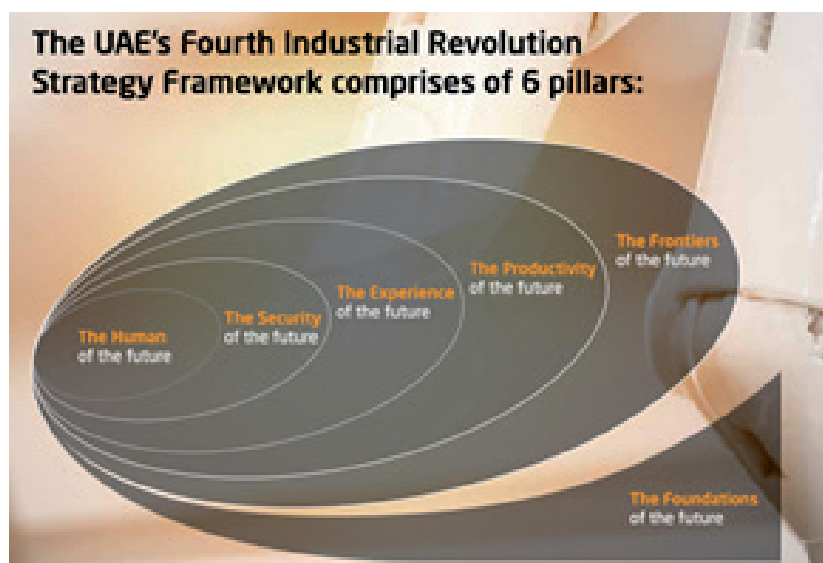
The UAE's Fourth Industrial Revolution Strategy Framework comprises of 6 pillars:

The Human of the future

The Security of the future

The Experience of the future

The Productivity of the future

The Frontiers of the future

The Foundations of the future